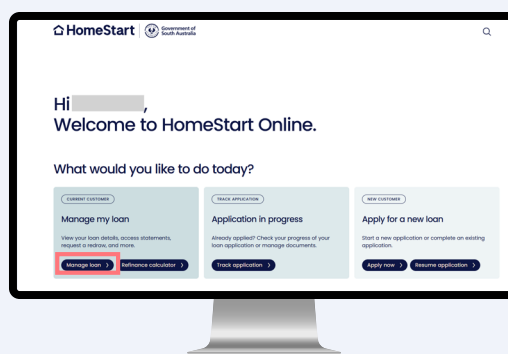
HomeStart | Government of South Australia

Hi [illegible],
Welcome to HomeStart Online.

What would you like to do today?

CURRENT CUSTOMER
Manage my loan
View your loan details, access statements, request a redraw, and more.
Manage loan >
Refinance calculator >

TRACK APPLICATION
Application in progress
Already applied? Check your progress of your loan application or manage documents.
Track application >

NEW CUSTOMER
Apply for a new loan
Start a new application or complete an existing application.
Apply now >
Resume application >